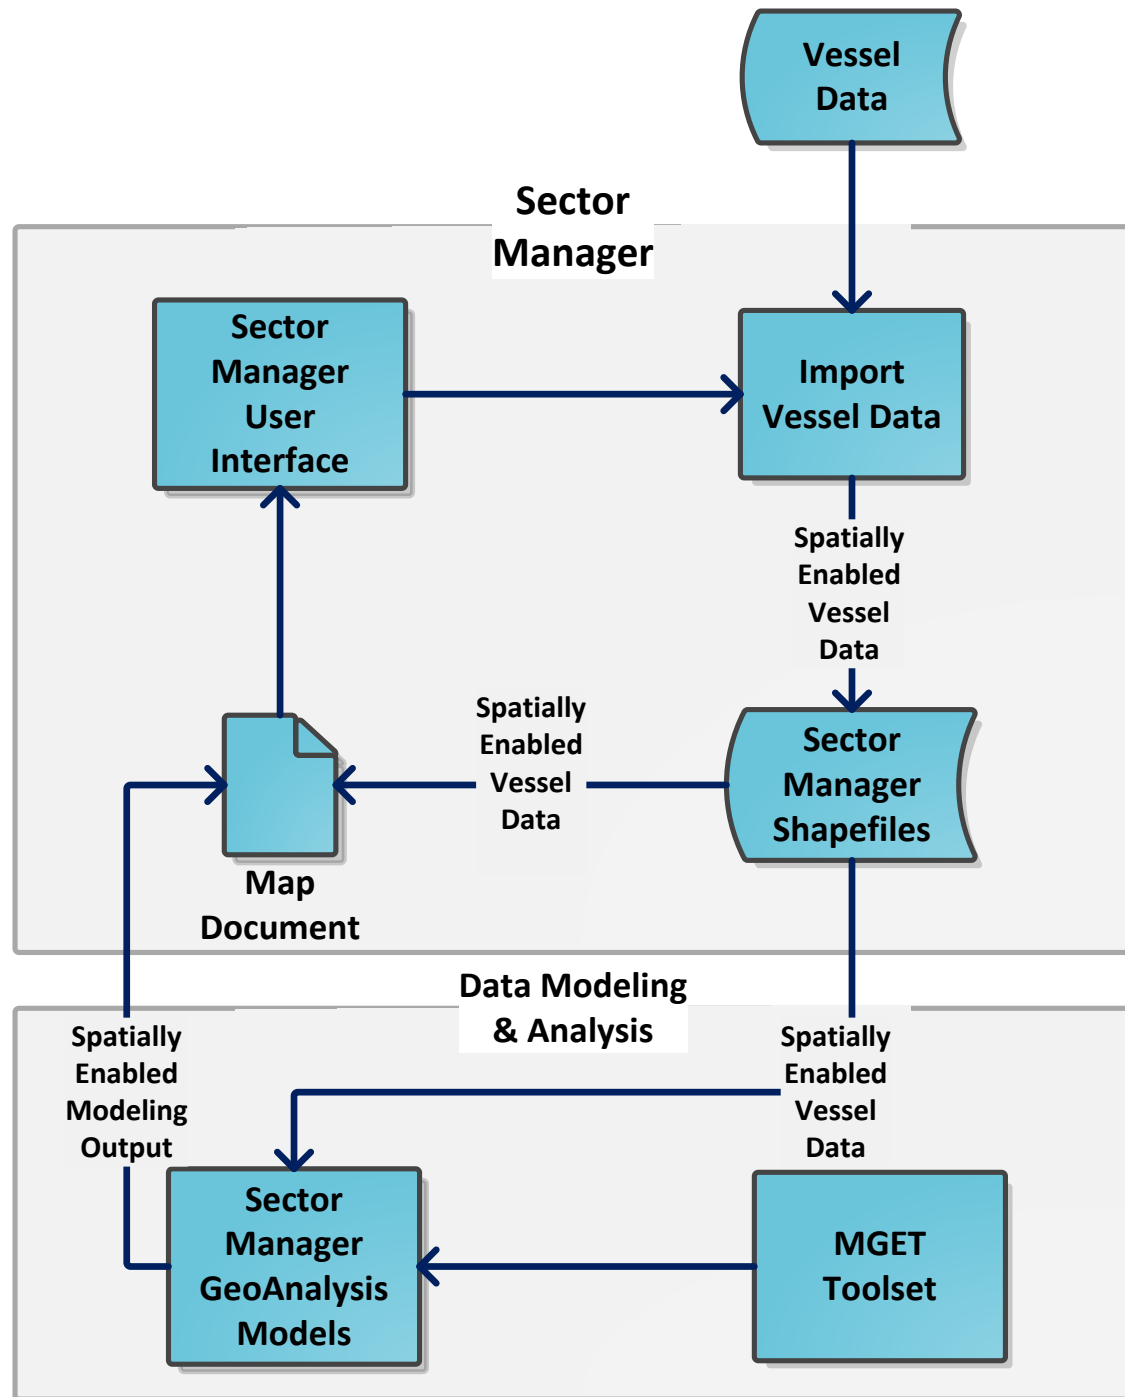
Vessel Data

Sector Manager

Sector Manager User Interface

Import Vessel Data

Spatially Enabled Vessel Data

Spatially Enabled Vessel Data

Sector Manager Shapefiles

Map Document

Data Modeling & Analysis

Spatially Enabled Modeling Output

Spatially Enabled Vessel Data

Sector Manager GeoAnalysis Models

MGET Toolset